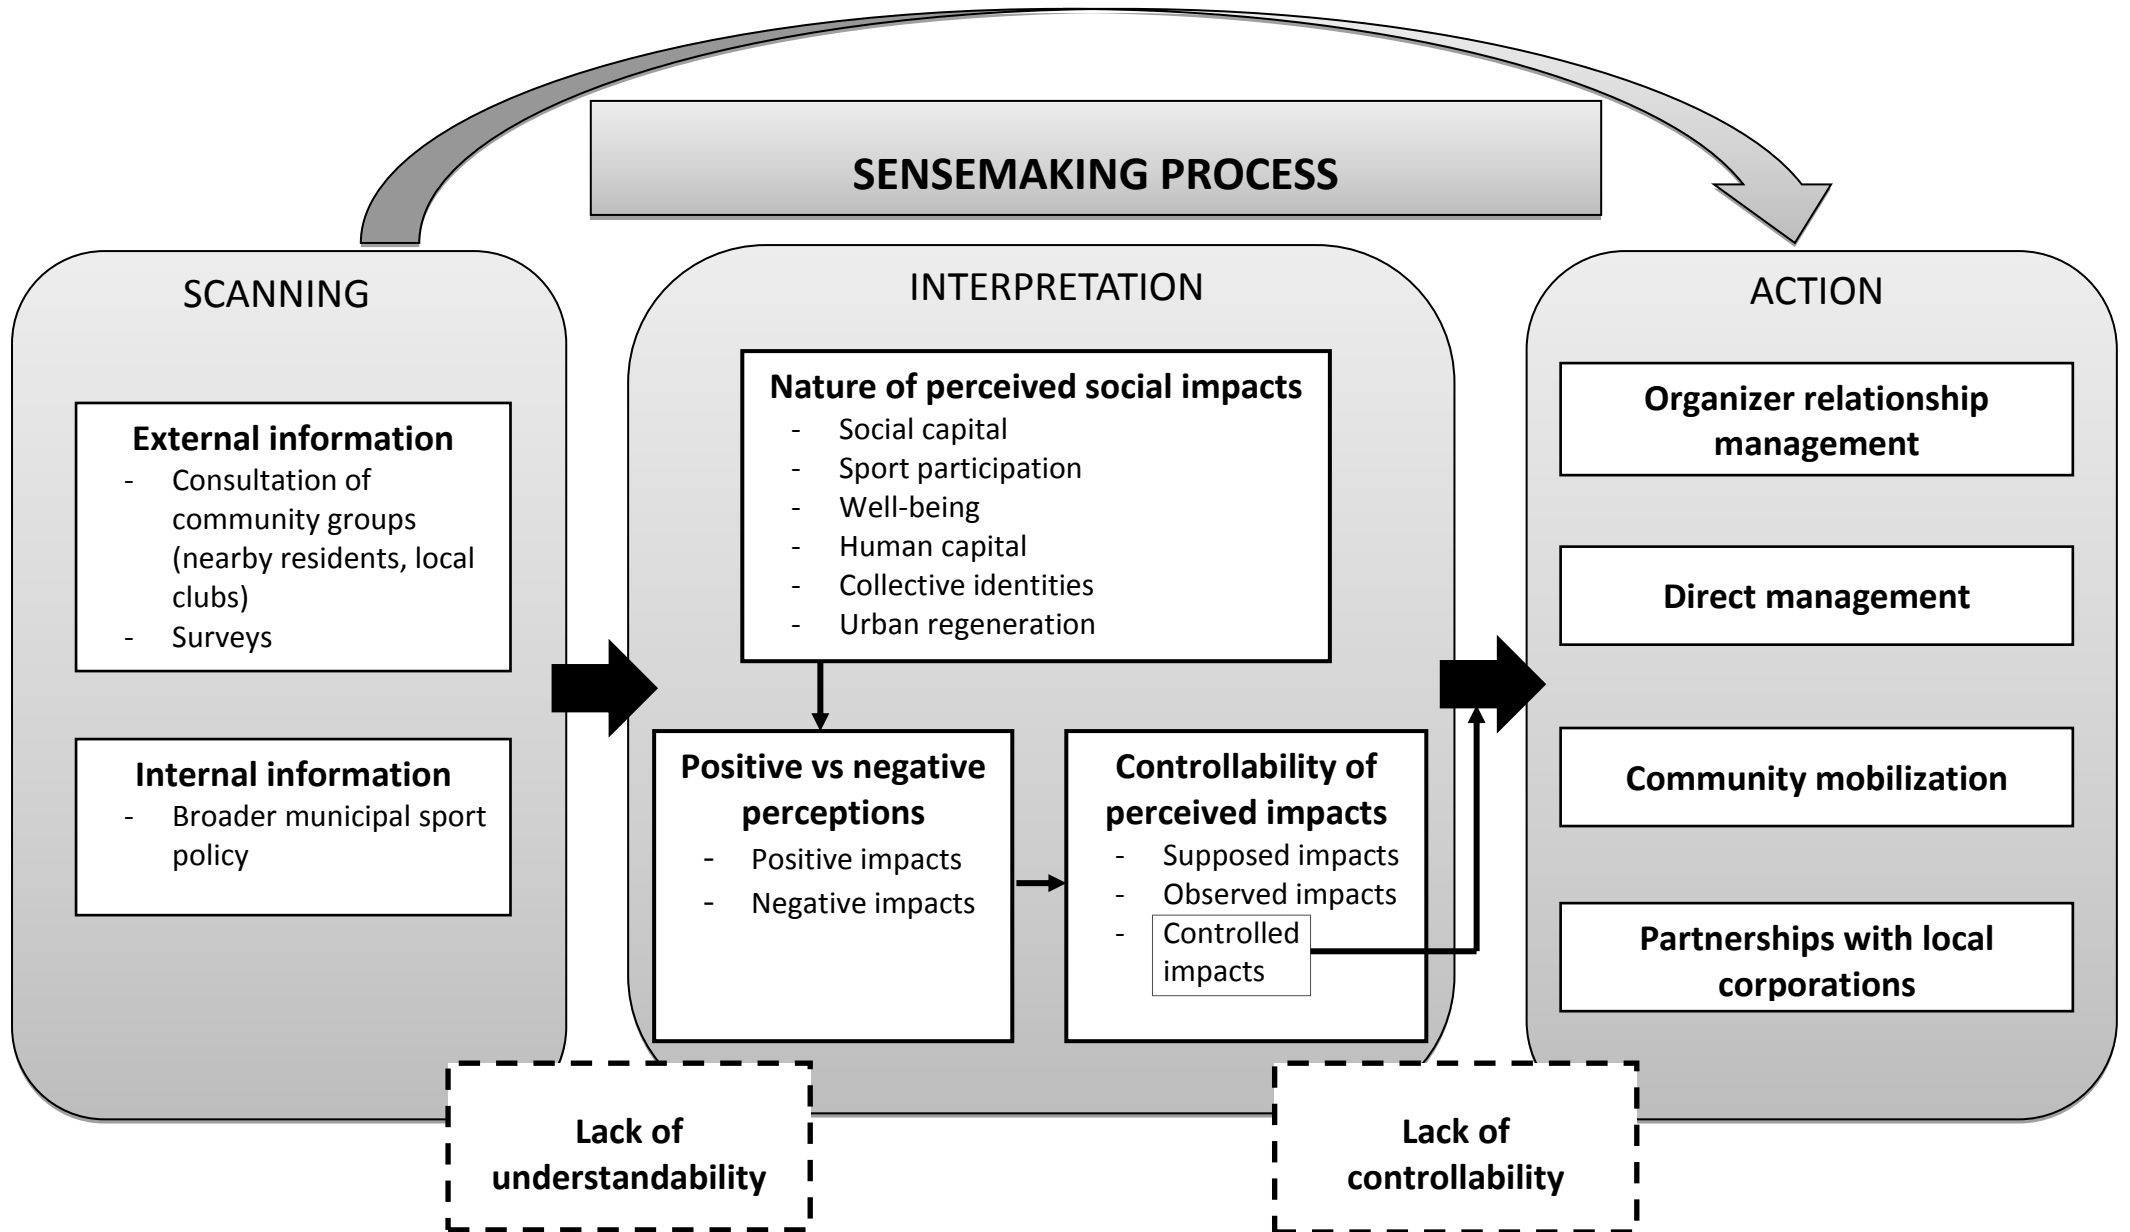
SENSEMAKING PROCESS

SCANNING

External information
- Consultation of community groups (nearby residents, local clubs)
- Surveys

Internal information
- Broader municipal sport policy

INTERPRETATION

Nature of perceived social impacts
- Social capital
- Sport participation
- Well-being
- Human capital
- Collective identities
- Urban regeneration

Positive vs negative perceptions
- Positive impacts
- Negative impacts

Controllability of perceived impacts
- Supposed impacts
- Observed impacts
- Controlled impacts

ACTION

Organizer relationship management

Direct management

Community mobilization

Partnerships with local corporations

Lack of understandability

Lack of controllability